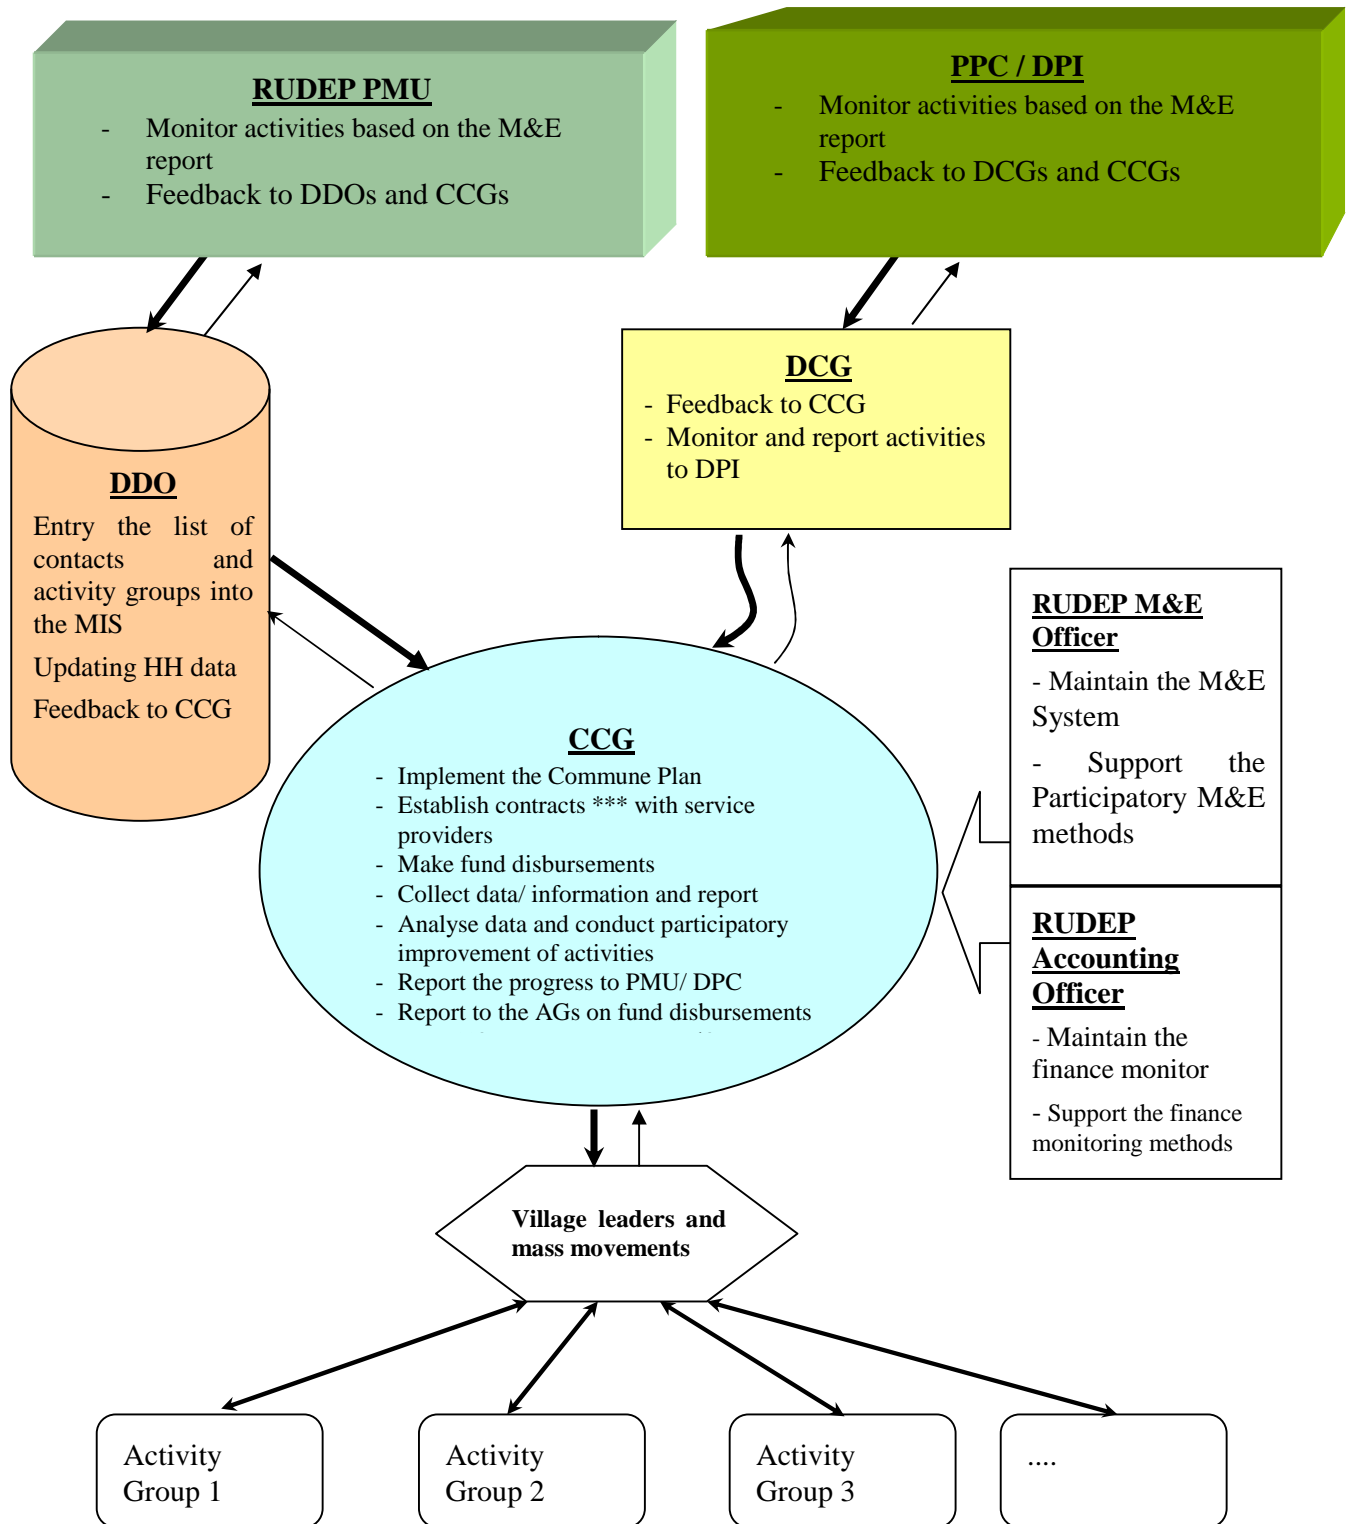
RUDEP PMU

- Monitor activities based on the M&E report
- Feedback to DDOs and CCGs

PPC / DPI

- Monitor activities based on the M&E report
- Feedback to DCGs and CCGs

DCG

- Feedback to CCG
- Monitor and report activities to DPI

DDO

Entry the list of contacts and activity groups into the MIS

Updating HH data

Feedback to CCG

RUDEP M&E Officer

- Maintain the M&E System

- Support the Participatory M&E methods

CCG

- Implement the Commune Plan
- Establish contracts *** with service providers
- Make fund disbursements
- Collect data/ information and report
- Analyse data and conduct participatory improvement of activities
- Report the progress to PMU/ DPC
- Report to the AGs on fund disbursements

RUDEP Accounting Officer

- Maintain the finance monitor

- Support the finance monitoring methods

Village leaders and mass movements

Activity Group 1

Activity Group 2

Activity Group 3

....